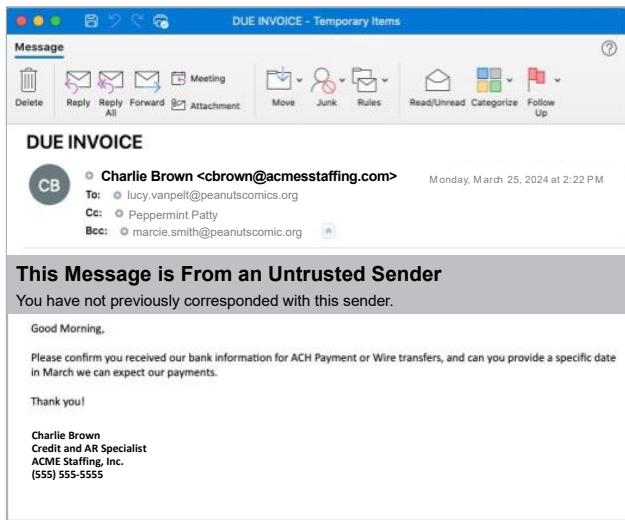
DUE INVOICE - Temporary Items

Message

Delete Reply Reply All Forward Meeting Attachment Move Junk Rules Read/Unread Categorize Follow Up

DUE INVOICE

CB Charlie Brown <cbrown@acmesstaffing.com> Monday, March 25, 2024 at 2:22 PM

To: lucy.vanpelt@peanutscomics.org

Cc: Peppermint Patty

Bcc: marcie.smith@peanutscomic.org

This Message is From an Untrusted Sender

You have not previously corresponded with this sender.

Good Morning,

Please confirm you received our bank information for ACH Payment or Wire transfers, and can you provide a specific date in March we can expect our payments.

Thank you!

Charlie Brown
Credit and AR Specialist
ACME Staffing, Inc.
(555) 555-5555